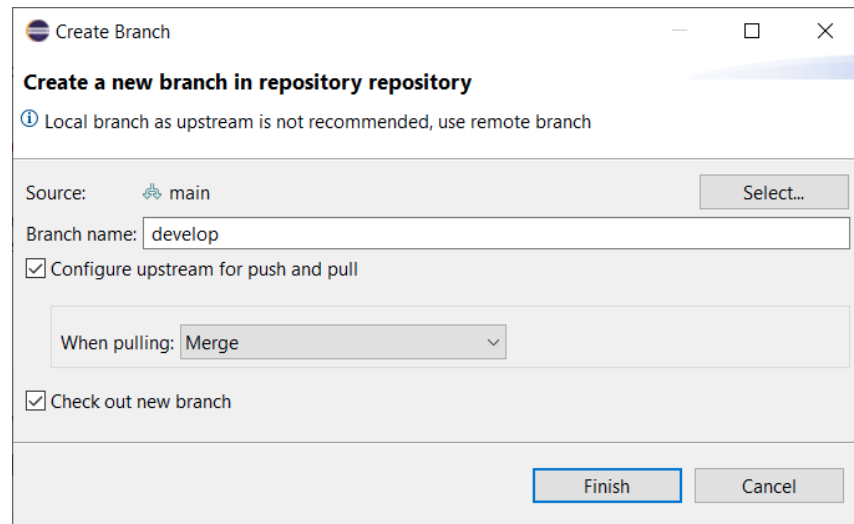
Create Branch

Create a new branch in repository repository

Local branch as upstream is not recommended, use remote branch

Source: main

Select...

Branch name: develop

Configure upstream for push and pull

When pulling: Merge

Check out new branch

Finish

Cancel